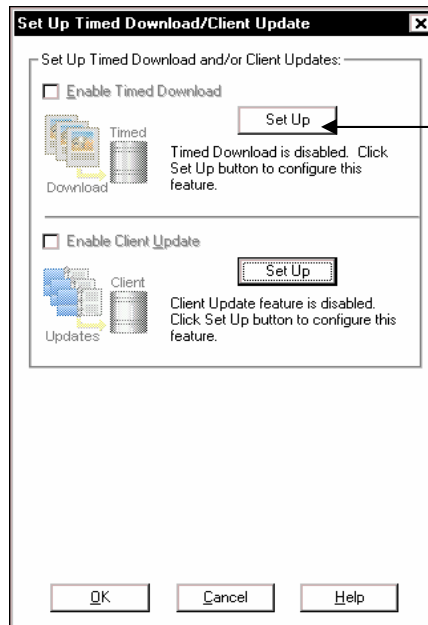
Set Up Timed Download/Client Update

Set Up Timed Download and/or Client Updates:

Enable Timed Download

Timed

Download

Set Up

Timed Download is disabled. Click Set Up button to configure this feature.

Enable Client Update

Client

Updates

Set Up

Client Update feature is disabled. Click Set Up button to configure this feature.

OK

Cancel

Help